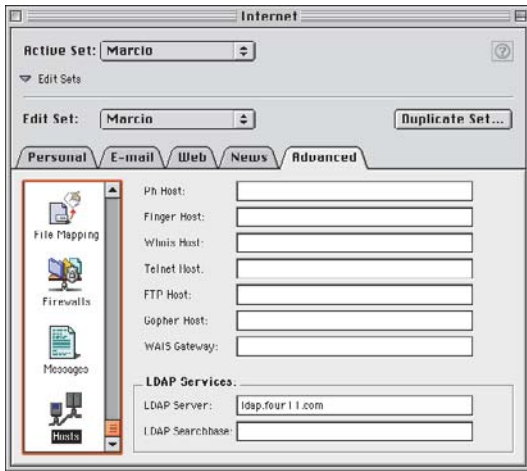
Internet

Active Set: Marcio

Edit Sets

Edit Set: Marcio

Duplicate Set...

Personal

E-mail

Web

News

Advanced

File Mapping

Firewalls

Messages

Hosts

Ph Host:

Finger Host:

Whois Host:

Telnet Host:

FTP Host:

Gopher Host:

WAIS Gateway:

LDAP Services

LDAP Server: ldap.four11.com

LDAP Searchbase: